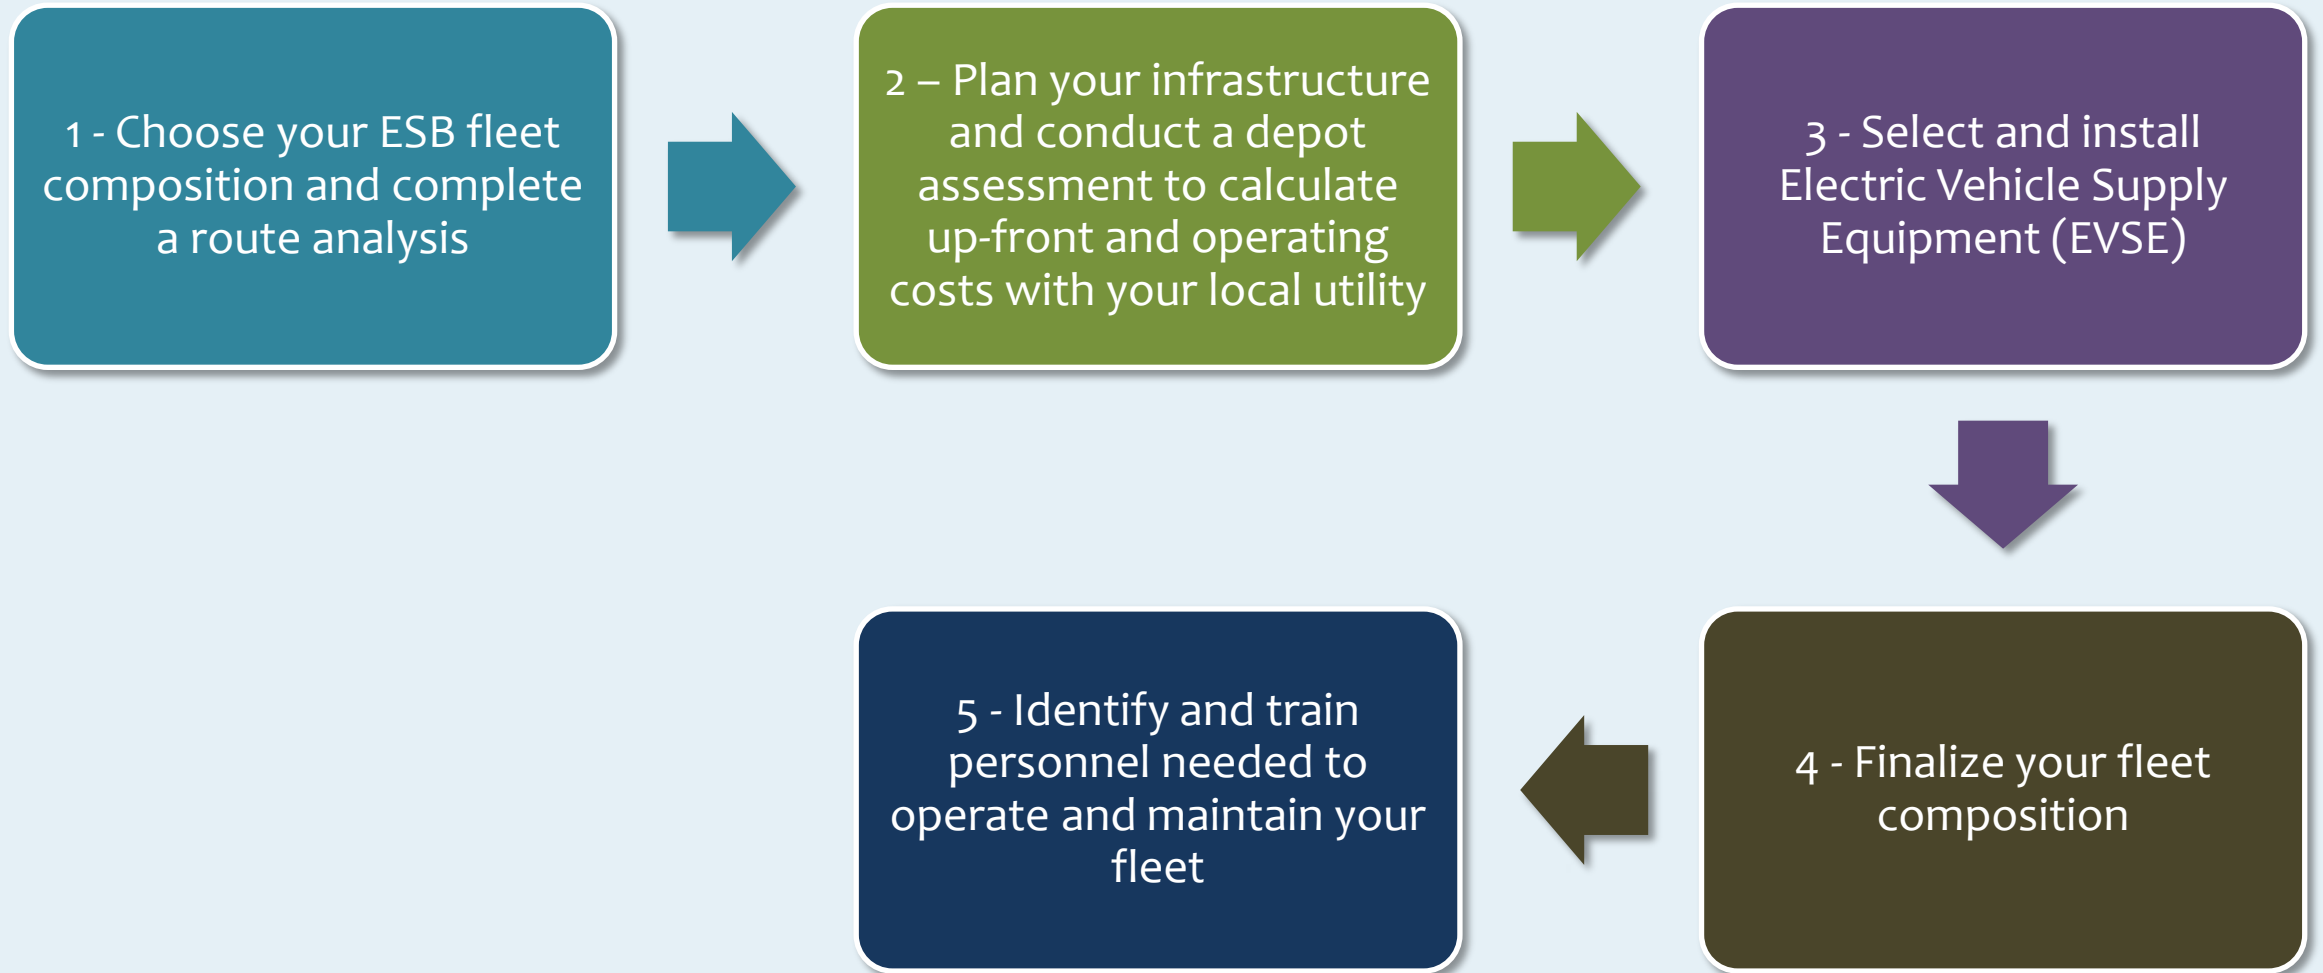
1 - Choose your ESB fleet composition and complete a route analysis

2 – Plan your infrastructure and conduct a depot assessment to calculate up-front and operating costs with your local utility

3 - Select and install Electric Vehicle Supply Equipment (EVSE)

4 - Finalize your fleet composition

5 - Identify and train personnel needed to operate and maintain your fleet